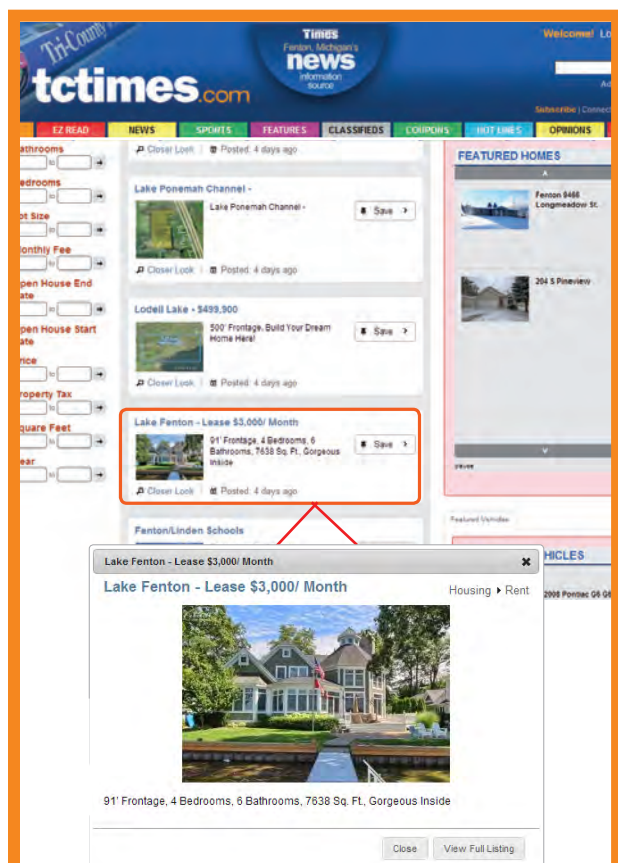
Tri-County

Times
Fenton, Michigan's
news
information source

tctimes.com

Welcome! Lo

Ad

Subscribe | Connect

EZ READ
NEWS
SPORTS
FEATURES
CLASSIFIEDS
COUPONS
HOT LINES
OPINIONS

athrooms
to
edrooms
to
ot Size
to
onthly Fee
to
pen House End
ate
to
pen House Start
ate
to
rice
to
roperty Tax
to
quare Feet
to
ear
to

Closer Look | Posted: 4 days ago

Lake Ponemah Channel -
Lake Ponemah Channel -
Save
Closer Look | Posted: 4 days ago

Lodell Lake - $499,900
500' Frontage, Build Your Dream Home Here!
Save
Closer Look | Posted: 4 days ago

Lake Fenton - Lease $3,000/ Month
91' Frontage, 4 Bedrooms, 6 Bathrooms, 7638 Sq. Ft., Gorgeous Inside
Save
Closer Look | Posted: 4 days ago

Fenton/Linden Schools

FEATURED HOMES
Fenton 9466 Longmeadow St.
204 S Pineview

Featured Vehicles
HICLES
2008 Pontiac G6 G

Lake Fenton - Lease $3,000/ Month
Lake Fenton - Lease $3,000/ Month
Housing ▸ Rent
91' Frontage, 4 Bedrooms, 6 Bathrooms, 7638 Sq. Ft., Gorgeous Inside
Close
View Full Listing